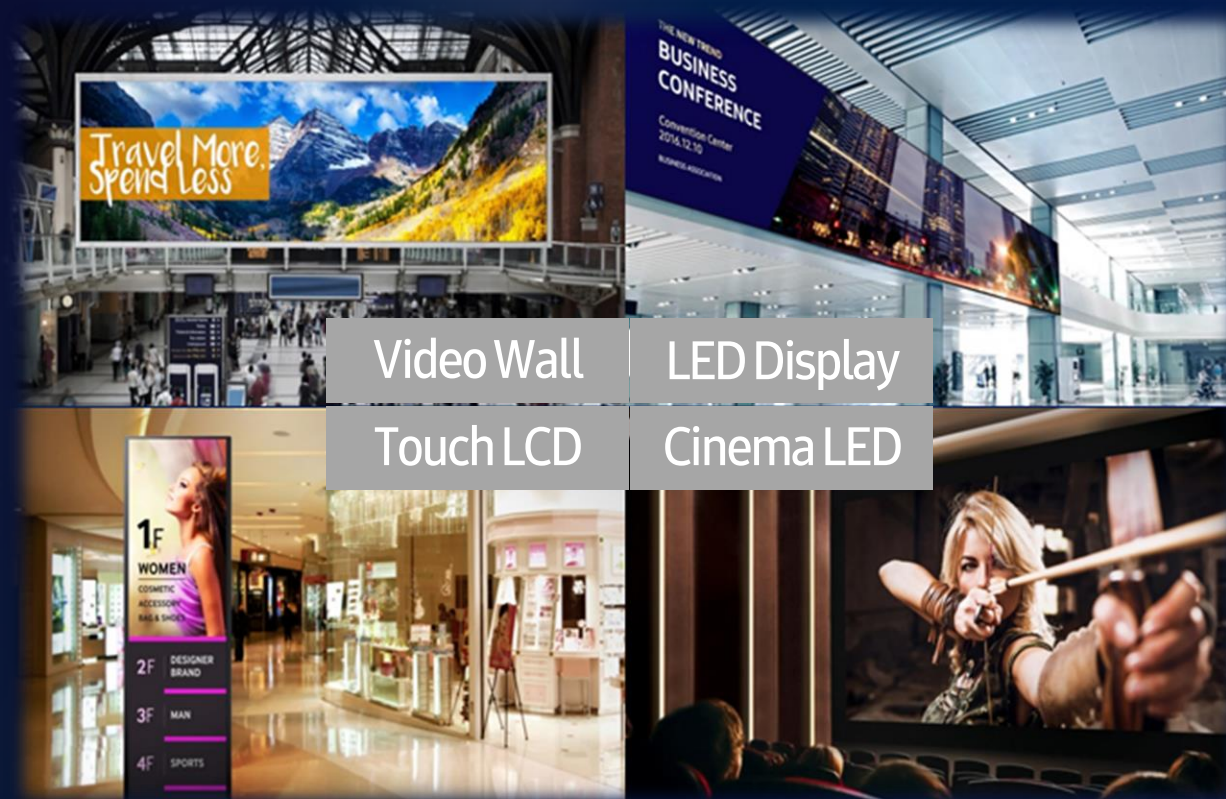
Travel More, Spend Less

THE NEW TREND
BUSINESS CONFERENCE
Convention Center
2016.12.10
BUSINESS ASSOCIATION

Video Wall
LED Display
Touch LCD
Cinema LED

1F
WOMEN
COSMETIC
ACCESSORY
BAG & SHOES
2F DESIGNER BRAND
3F MAN
4F SPORTS